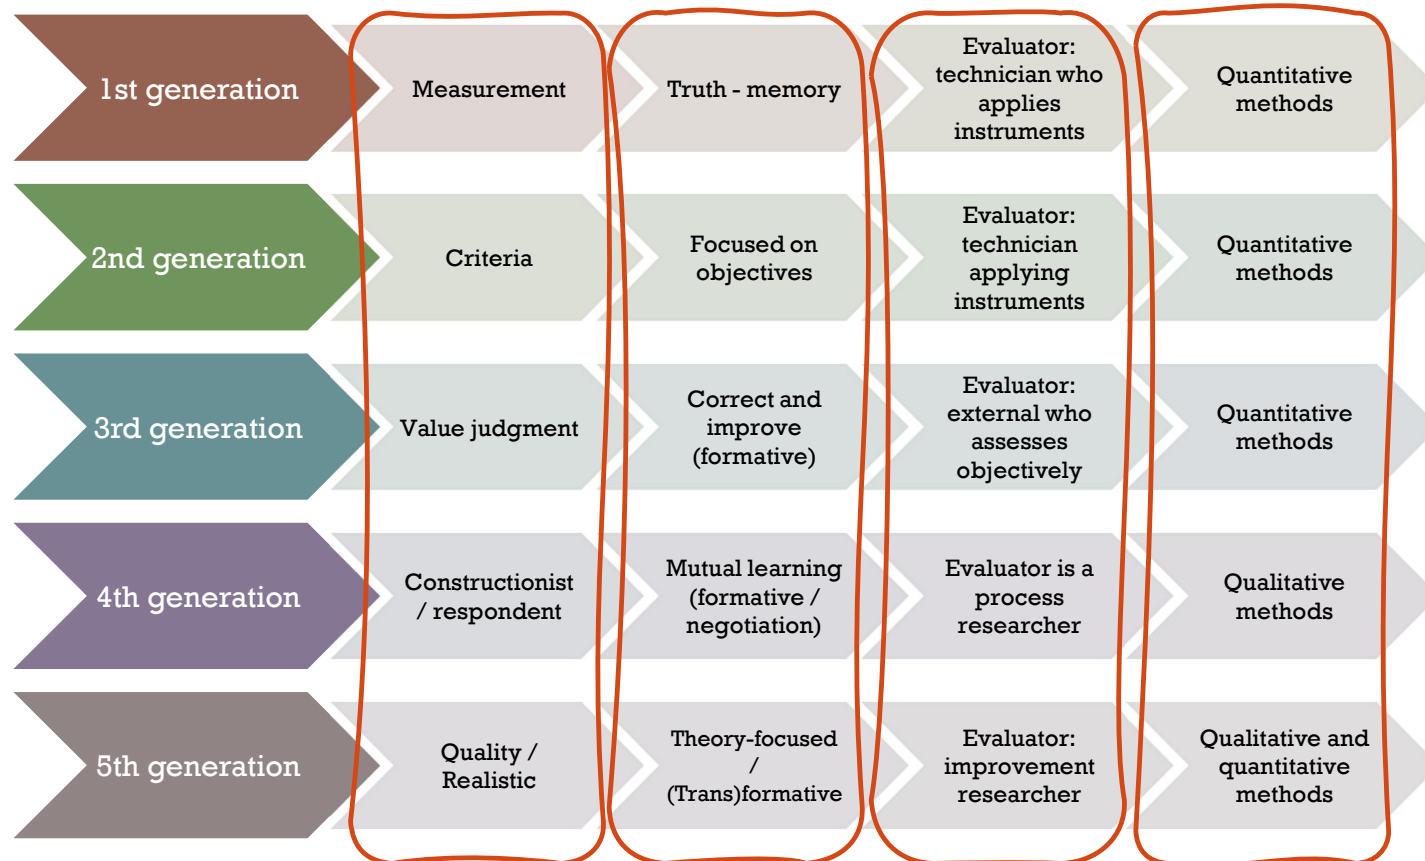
1st generation

Measurement

Truth - memory

Evaluator: technician who applies instruments

Quantitative methods

2nd generation

Criteria

Focused on objectives

Evaluator: technician applying instruments

Quantitative methods

3rd generation

Value judgment

Correct and improve (formative)

Evaluator: external who assesses objectively

Quantitative methods

4th generation

Constructionist / respondent

Mutual learning (formative / negotiation)

Evaluator is a process researcher

Qualitative methods

5th generation

Quality / Realistic

Theory-focused / (Trans)formative

Evaluator: improvement researcher

Qualitative and quantitative methods